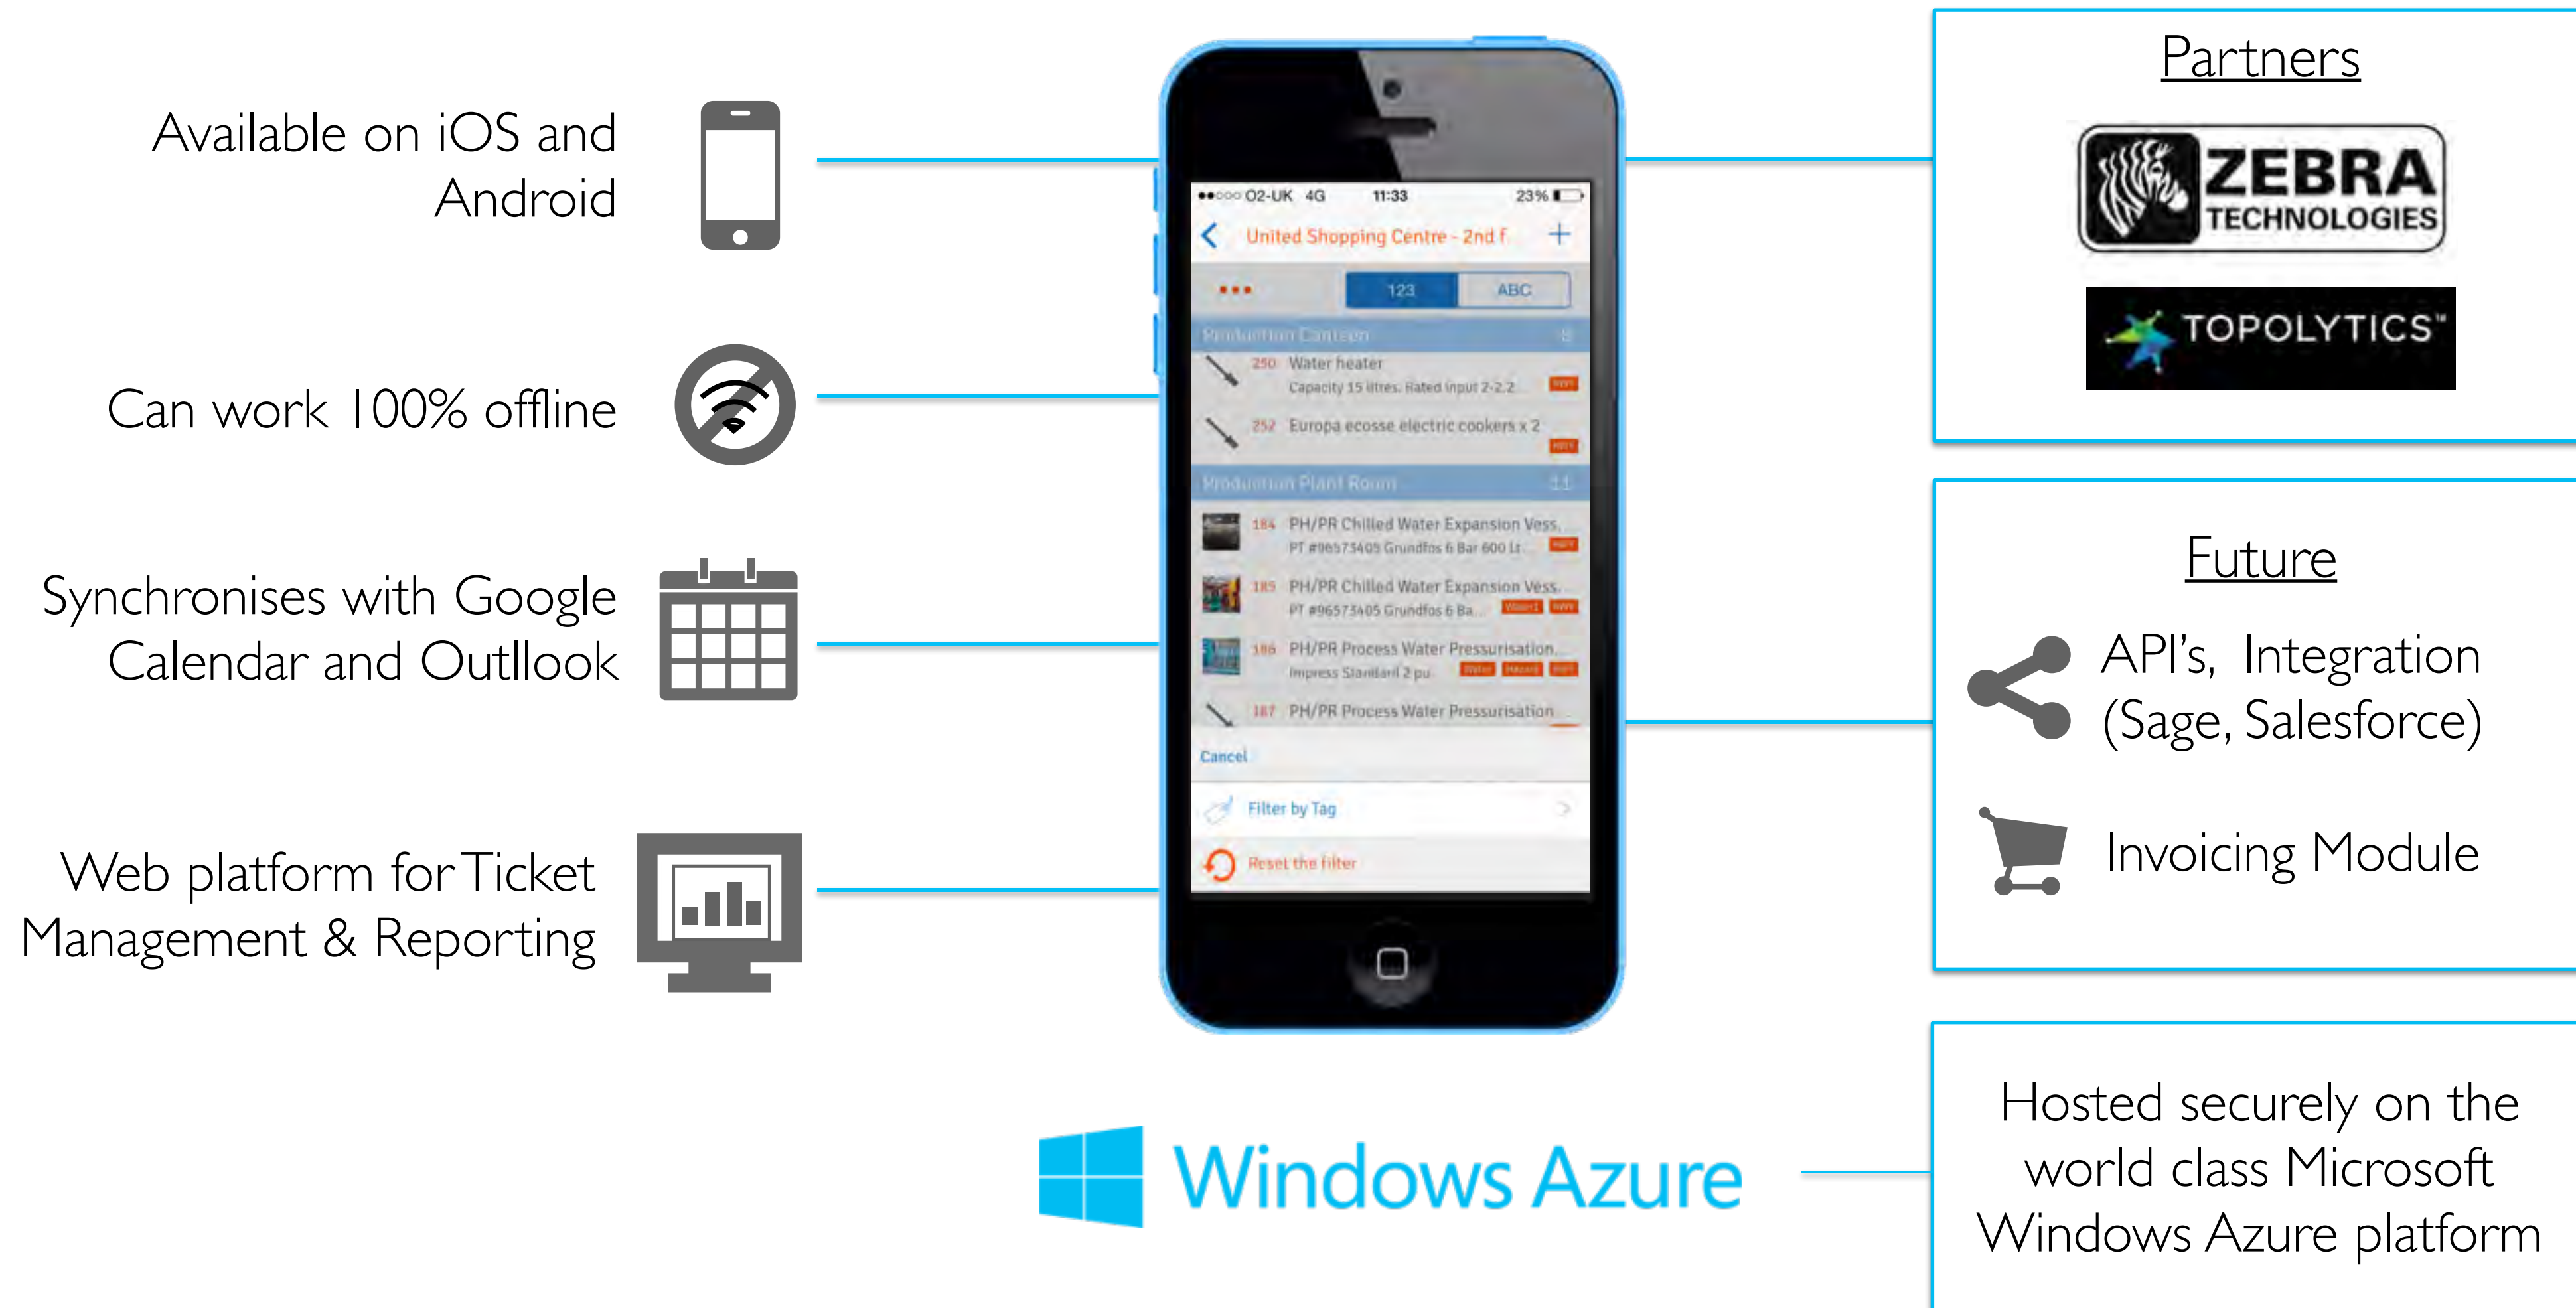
Available on iOS and Android

Can work 100% offline

Synchronises with Google Calendar and Outllook

Web platform for Ticket Management & Reporting

●●○○○ O2-UK 4G 11:33 23%

United Shopping Centre - 2nd f +

••• 123 ABC

Production Canteen

250 Water heater
Capacity 15 litres. Rated input 2-2.2

252 Europa ecosse electric cookers x 2

Production Plant Room

184 PH/PR Chilled Water Expansion Vess.
PT #96573405 Grundfos 6 Bar 600 lt

185 PH/PR Chilled Water Expansion Vess.
PT #96573405 Grundfos 6 Ba...

186 PH/PR Process Water Pressurisation.
Impress Standard 2 pu

187 PH/PR Process Water Pressurisation

Cancel

Filter by Tag

Reset the filter

Windows Azure

Partners

ZEBRA TECHNOLOGIES

TOPOLYTICS™

Future

API's, Integration (Sage, Salesforce)

Invoicing Module

Hosted securely on the world class Microsoft Windows Azure platform